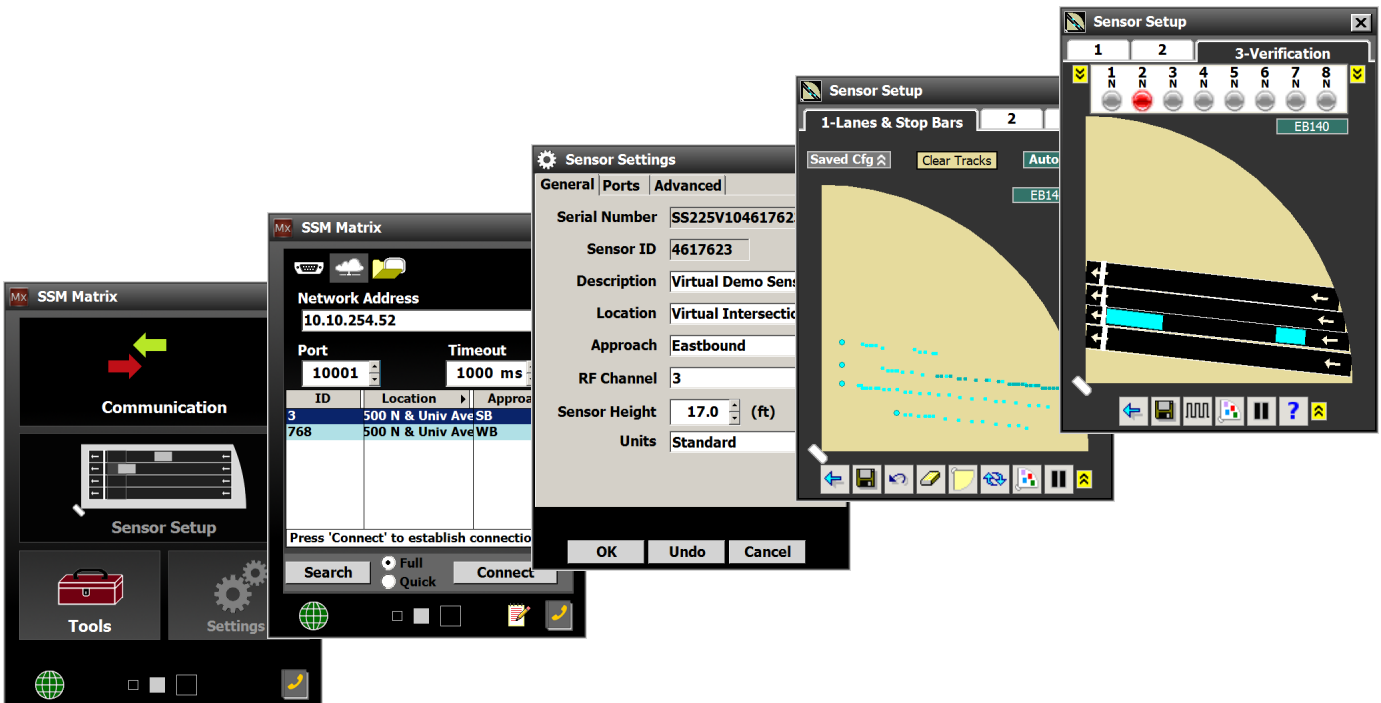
SSM Matrix

Communication

Sensor Setup

Tools

Settings

SSM Matrix

Network Address

10.10.254.52

Port

10001

Timeout

1000 ms

| ID | Location | Approa |
|---|---|---|
| 3 | 500 N & Univ Ave | SB |
| 768 | 500 N & Univ Ave | WB |

Press 'Connect' to establish connectio

Search

Full

Quick

Connect

Sensor Settings

General Ports Advanced

Serial Number SS225V1046176​2

Sensor ID 4617623

Description Virtual Demo Sens

Location Virtual Intersectio

Approach Eastbound

RF Channel 3

Sensor Height 17.0 (ft)

Units Standard

OK Undo Cancel

Sensor Setup

1-Lanes & Stop Bars 2

Saved Cfg

Clear Tracks

Auto

EB14

Sensor Setup

1 2 3-Verification

1 N 2 N 3 N 4 N 5 N 6 N 7 N 8 N

EB140